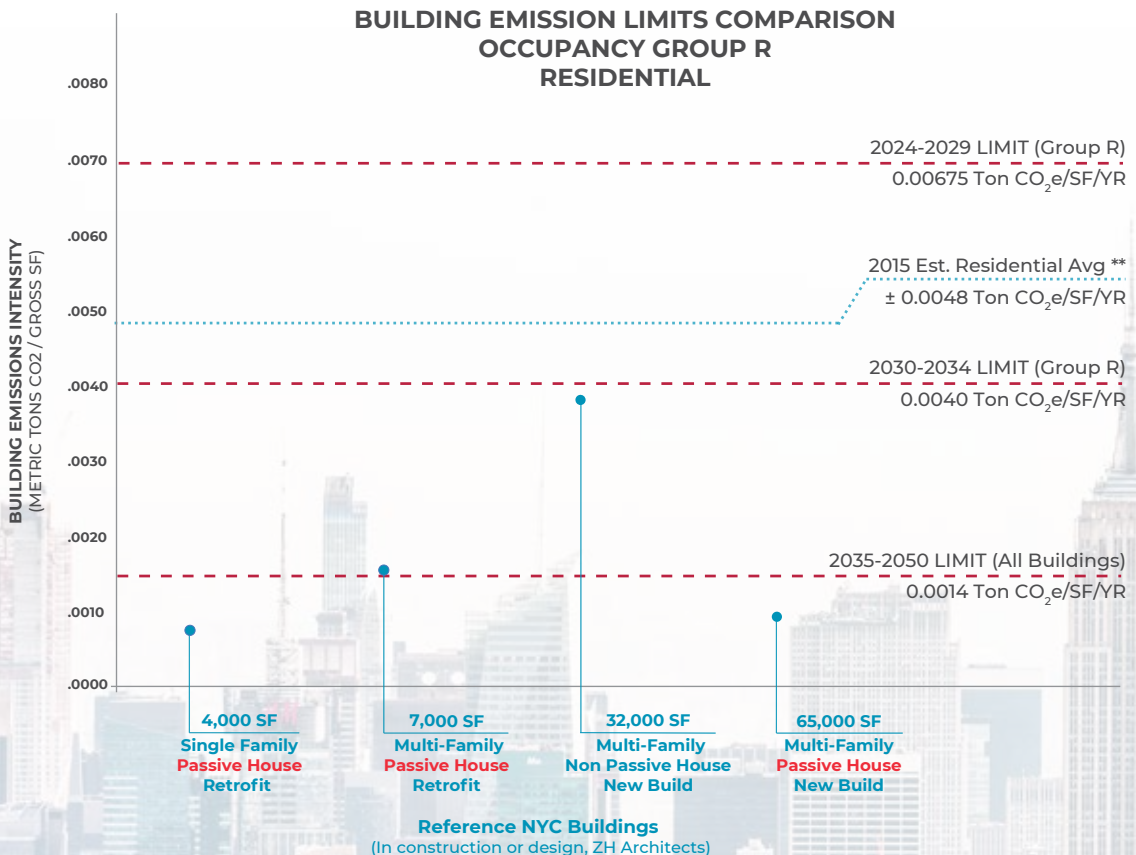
BUILDING EMISSION LIMITS COMPARISON
OCCUPANCY GROUP R
RESIDENTIAL

BUILDING EMISSIONS INTENSITY
(METRIC TONS CO2 / GROSS SF)

.0080
.0070
.0060
.0050
.0040
.0030
.0020
.0010
.0000

2024-2029 LIMIT (Group R)
0.00675 Ton $CO_2$e/SF/YR

2015 Est. Residential Avg **
± 0.0048 Ton $CO_2$e/SF/YR

2030-2034 LIMIT (Group R)
0.0040 Ton $CO_2$e/SF/YR

2035-2050 LIMIT (All Buildings)
0.0014 Ton $CO_2$e/SF/YR

4,000 SF
Single Family
Passive House
Retrofit

7,000 SF
Multi-Family
Passive House
Retrofit

32,000 SF
Multi-Family
Non Passive House
New Build

65,000 SF
Multi-Family
Passive House
New Build

Reference NYC Buildings
(In construction or design, ZH Architects)